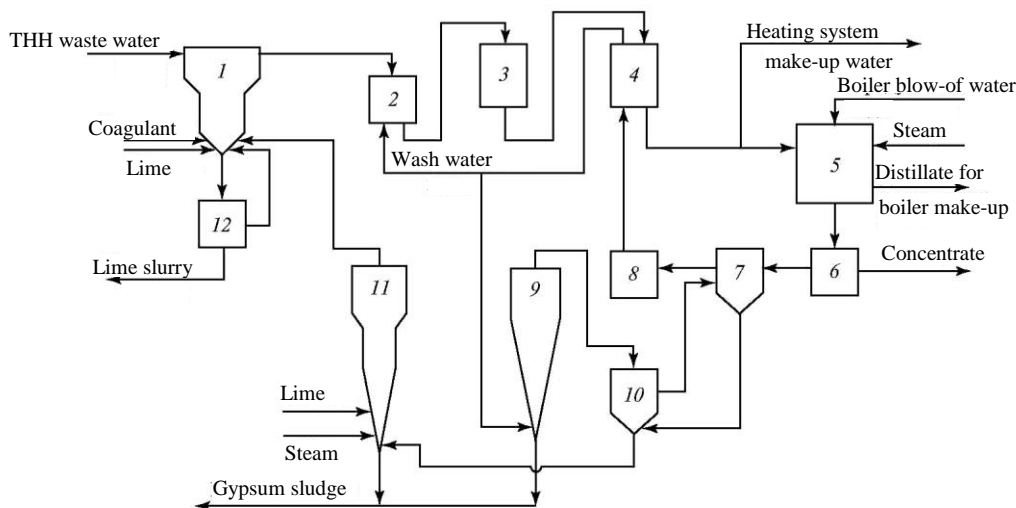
THH waste water
1
2
3
4
Heating system
make-up water
Boiler blow-of water
Steam
5
Distillate for
boiler make-up
Coagulant
Lime
Wash water
12
Lime slurry
11
9
8
7
6
Concentrate
10
Lime
Steam
Gypsum sludge